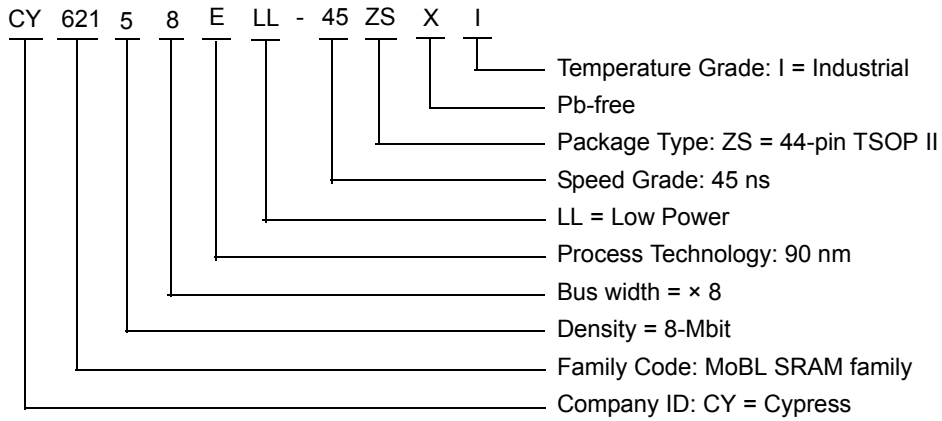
CY 621 5 8 E LL - 45 ZS X I

Temperature Grade: I = Industrial
Pb-free
Package Type: ZS = 44-pin TSOP II
Speed Grade: 45 ns
LL = Low Power
Process Technology: 90 nm
Bus width = × 8
Density = 8-Mbit
Family Code: MoBL SRAM family
Company ID: CY = Cypress